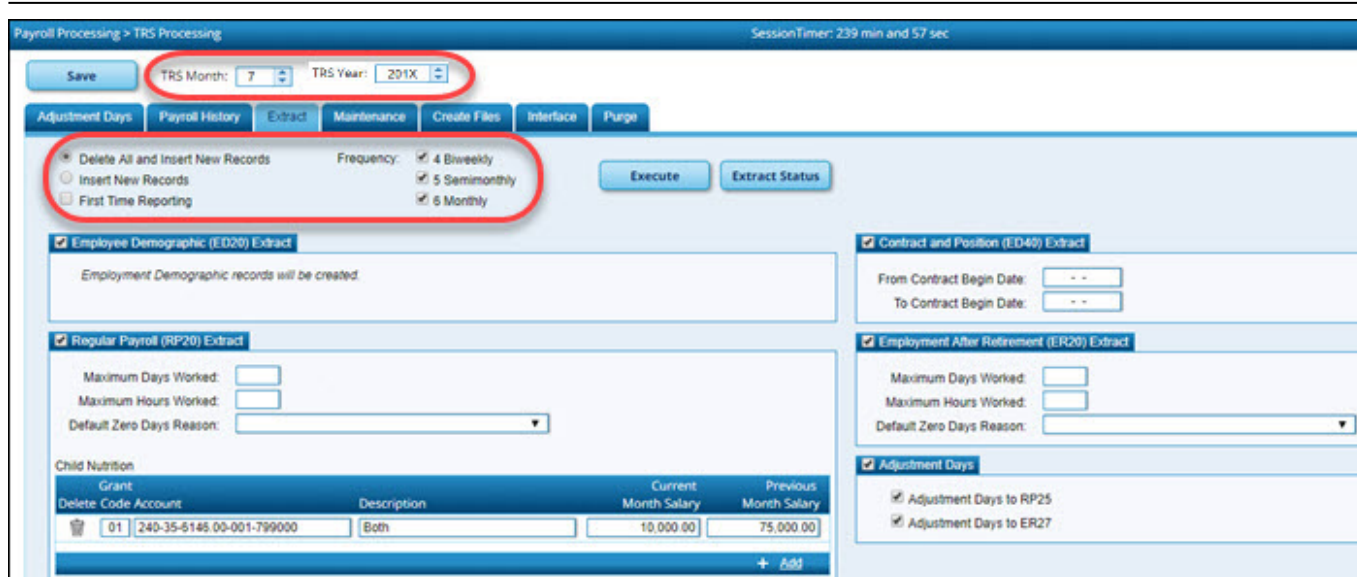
Payroll Processing > TRS Processing

SessionTimer: 239 min and 57 sec

Save

TRS Month: 7

TRS Year: 201X

Adjustment Days | Payroll History | Extract | Maintenance | Create Files | Interface | Purge

Delete All and Insert New Records
Insert New Records
First Time Reporting

Frequency: 4 Biweekly
5 Semimonthly
6 Monthly

Execute

Extract Status

Employee Demographic (ED20) Extract

Employment Demographic records will be created.

Contract and Position (ED40) Extract

From Contract Begin Date: - -
To Contract Begin Date: - -

Regular Payroll (RP20) Extract

Maximum Days Worked:
Maximum Hours Worked:
Default Zero Days Reason:

Employment After Retirement (ER20) Extract

Maximum Days Worked:
Maximum Hours Worked:
Default Zero Days Reason:

Child Nutrition

| Delete | Grant Code | Account | Description | Current Month Salary | Previous Month Salary |
|---|---|---|---|---|---|
|  | 01 | 240-35-6146.00-001-799000 | Both | 10,000.00 | 75,000.00 |

+ Add

Adjustment Days

Adjustment Days to RP25
Adjustment Days to ER27